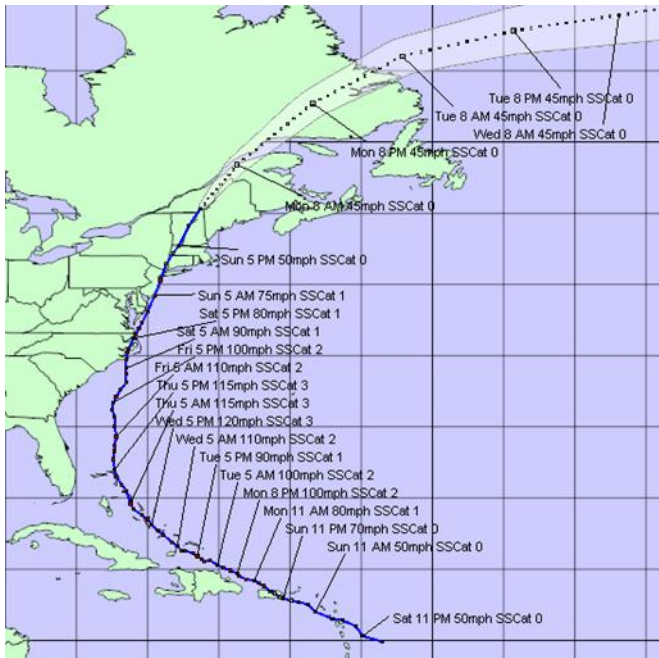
Tue 8 PM 45mph SSCat 0
Tue 8 AM 45mph SSCat 0
Wed 8 AM 45mph SSCat 0
Mon 8 PM 45mph SSCat 0
Mon 8 AM 45mph SSCat 0
Sun 5 PM 50mph SSCat 0
Sun 5 AM 75mph SSCat 1
Sat 5 PM 80mph SSCat 1
Sat 5 AM 90mph SSCat 1
Fri 5 PM 100mph SSCat 2
Fri 5 AM 110mph SSCat 2
Thu 5 PM 115mph SSCat 3
Thu 5 AM 115mph SSCat 3
Wed 5 PM 120mph SSCat 3
Wed 5 AM 110mph SSCat 2
Tue 5 PM 90mph SSCat 1
Tue 5 AM 100mph SSCat 2
Mon 8 PM 100mph SSCat 2
Mon 11 AM 80mph SSCat 1
Sun 11 PM 70mph SSCat 0
Sun 11 AM 50mph SSCat 0
Sat 11 PM 50mph SSCat 0